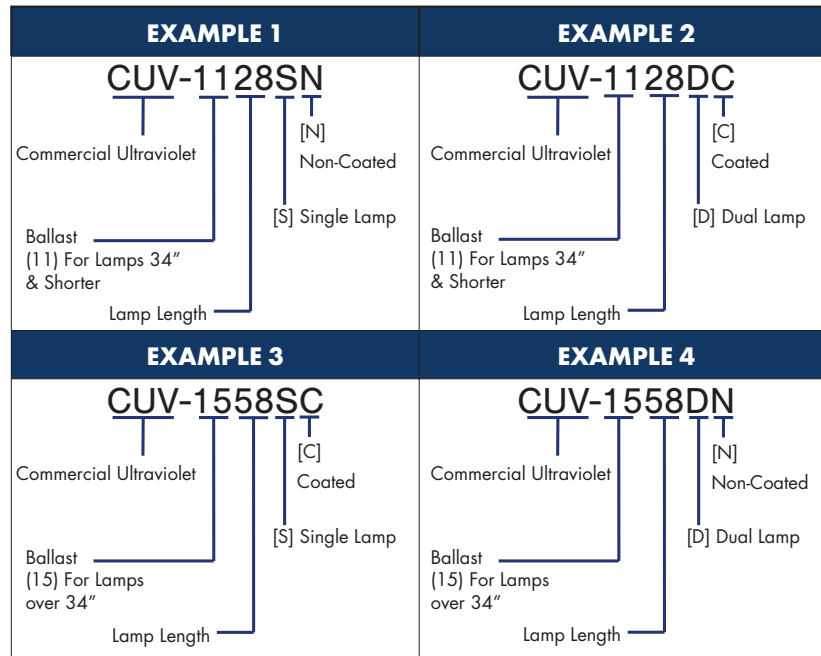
EXAMPLE 1

CUV-1128SN

[N]
Non-Coated

Commercial Ultraviolet

[S] Single Lamp

Ballast
(11) For Lamps 34″
& Shorter

Lamp Length

EXAMPLE 2

CUV-1128DC

[C]
Coated

Commercial Ultraviolet

[D] Dual Lamp

Ballast
(11) For Lamps 34″
& Shorter

Lamp Length

EXAMPLE 3

CUV-1558SC

[C]
Coated

Commercial Ultraviolet

[S] Single Lamp

Ballast
(15) For Lamps
over 34″

Lamp Length

EXAMPLE 4

CUV-1558DN

[N]
Non-Coated

Commercial Ultraviolet

[D] Dual Lamp

Ballast
(15) For Lamps
over 34″

Lamp Length